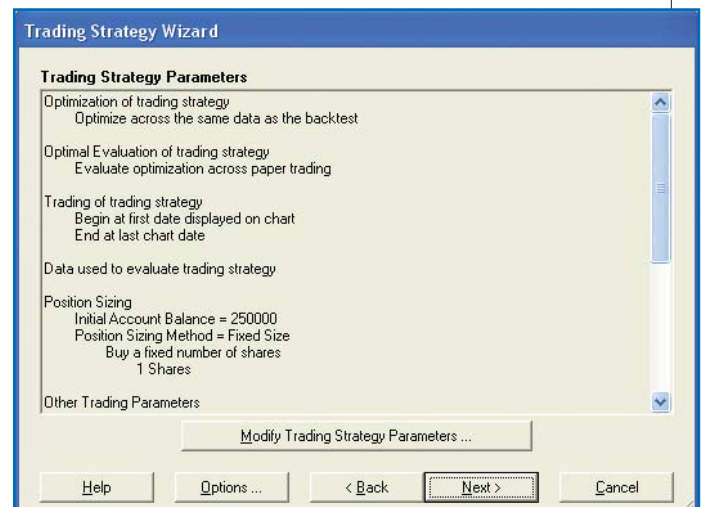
Trading Strategy Wizard

Trading Strategy Parameters

Optimization of trading strategy
Optimize across the same data as the backtest

Optimal Evaluation of trading strategy
Evaluate optimization across paper trading

Trading of trading strategy
Begin at first date displayed on chart
End at last chart date

Data used to evaluate trading strategy

Position Sizing
Initial Account Balance = 250000
Position Sizing Method = Fixed Size
Buy a fixed number of shares
1 Shares

Other Trading Parameters

Modify Trading Strategy Parameters ...

Help | Options ... | < Back | Next > | Cancel